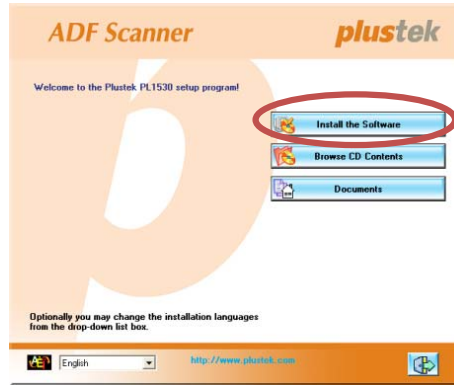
ADF Scanner

plustek

Welcome to the Plustek PL1530 setup program!

Install the Software

Browse CD Contents

Documents

Optionally you may change the installation languages from the drop-down list box.

English

http://www.plustek.com